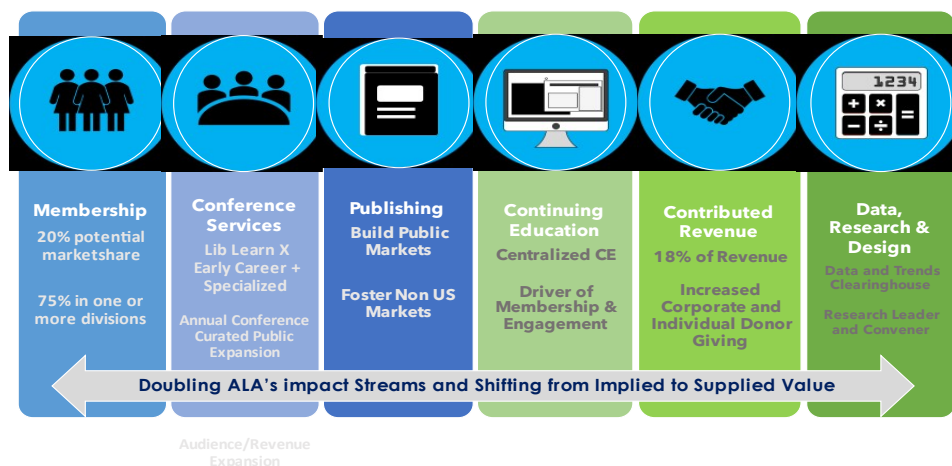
1234

Membership
20% potential marketshare

75% in one or more divisions

Conference Services
Lib Learn X Early Career + Specialized

Annual Conference Curated Public Expansion

Audience/Revenue Expansion

Publishing
Build Public Markets

Foster Non US Markets

Continuing Education
Centralized CE

Driver of Membership & Engagement

Contributed Revenue
18% of Revenue

Increased Corporate and Individual Donor Giving

Data, Research & Design
Data and Trends Clearinghouse

Research Leader and Convener

Doubling ALA's impact Streams and Shifting from Implied to Supplied Value